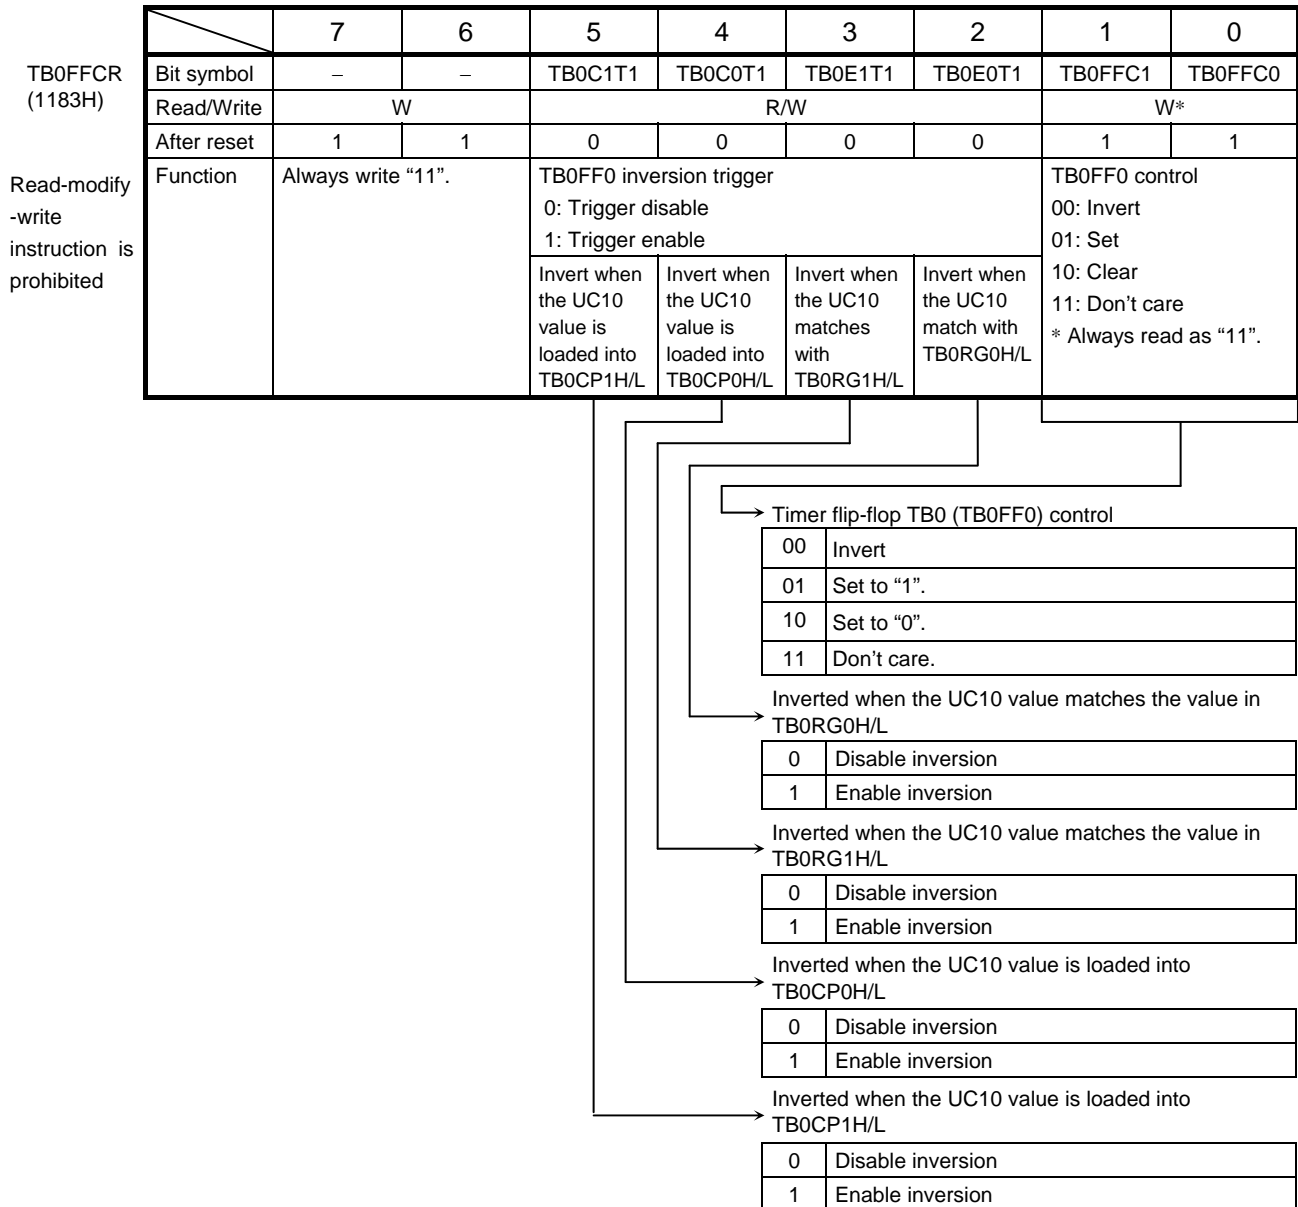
TB0FFCR (1183H)

Read-modify -write instruction is prohibited

| | 7 | 6 | 5 | 4 | 3 | 2 | 1 | 0 |
|---|---|---|---|---|---|---|---|---|
| Bit symbol | − | − | TB0C1T1 | TB0C0T1 | TB0E1T1 | TB0E0T1 | TB0FFC1 | TB0FFC0 |
| Read/Write | W | | R/W | | | | W* | |
| After reset | 1 | 1 | 0 | 0 | 0 | 0 | 1 | 1 |
| Function | Always write "11". | | TB0FF0 inversion trigger 0: Trigger disable 1: Trigger enable | | | | TB0FF0 control 00: Invert 01: Set 10: Clear 11: Don't care * Always read as "11". | |
| | | | Invert when the UC10 value is loaded into TB0CP1H/L | Invert when the UC10 value is loaded into TB0CP0H/L | Invert when the UC10 matches with TB0RG1H/L | Invert when the UC10 match with TB0RG0H/L | | |

Timer flip-flop TB0 (TB0FF0) control

| | |
|---|---|
| 00 | Invert |
| 01 | Set to "1". |
| 10 | Set to "0". |
| 11 | Don't care. |

Inverted when the UC10 value matches the value in TB0RG0H/L

| | |
|---|---|
| 0 | Disable inversion |
| 1 | Enable inversion |

Inverted when the UC10 value matches the value in TB0RG1H/L

| | |
|---|---|
| 0 | Disable inversion |
| 1 | Enable inversion |

Inverted when the UC10 value is loaded into TB0CP0H/L

| | |
|---|---|
| 0 | Disable inversion |
| 1 | Enable inversion |

Inverted when the UC10 value is loaded into TB0CP1H/L

| | |
|---|---|
| 0 | Disable inversion |
| 1 | Enable inversion |